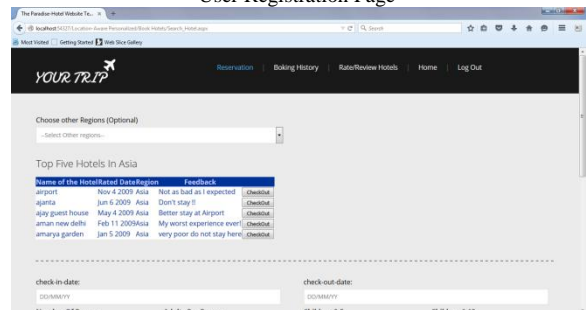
User Registration Page

The Paradise Hotel Website Te... ×

localhost:54327/Location-Aware Personalized/Book Hotels/Search_HotelLoc.aspx

Search

Most Visited | Getting Started | Web Slice Gallery

YOUR TRIP

Reservation | Boking History | Rate/Review Hotels | Home | Log Out

Choose other Regions (Optional)

--Select Other regions--

Top Five Hotels In Asia

| Name of the Hotel | Rated Date | Region | Feedback | |
|---|---|---|---|---|
| airport | Nov 4 2009 | Asia | Not as bad as I expected | CheckOut |
| ajanta | Jun 6 2009 | Asia | Don't stay !! | CheckOut |
| ajay guest house | May 4 2009 | Asia | Better stay at Airport | CheckOut |
| aman new delhi | Feb 11 2009 | Asia | My worst experience ever! | CheckOut |
| amarya garden | Jan 5 2009 | Asia | very poor do not stay here | CheckOut |

check-in-date:

DD/MM/YY

check-out-date:

DD/MM/YY